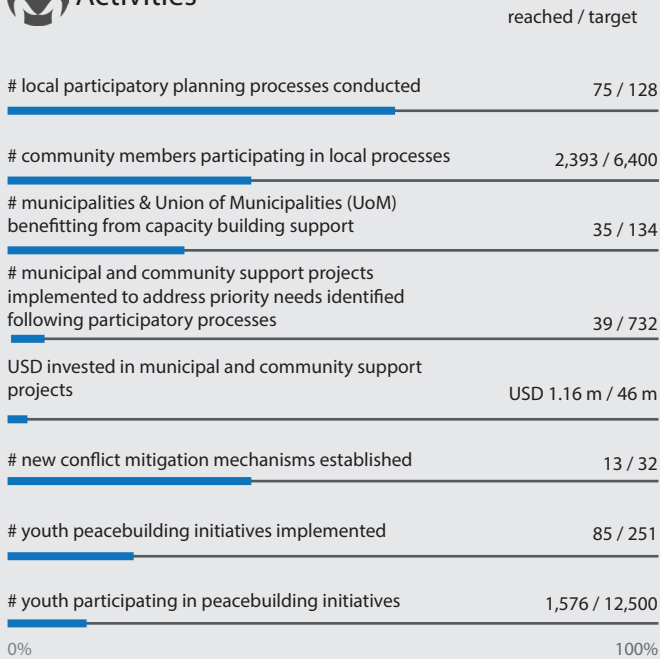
Activities

reached / target

# local participatory planning processes conducted 75 / 128

# community members participating in local processes 2,393 / 6,400

# municipalities & Union of Municipalities (UoM) benefitting from capacity building support 35 / 134

# municipal and community support projects implemented to address priority needs identified following participatory processes 39 / 732

USD invested in municipal and community support projects USD 1.16 m / 46 m

# new conflict mitigation mechanisms established 13 / 32

# youth peacebuilding initiatives implemented 85 / 251

# youth participating in peacebuilding initiatives 1,576 / 12,500

0% 100%